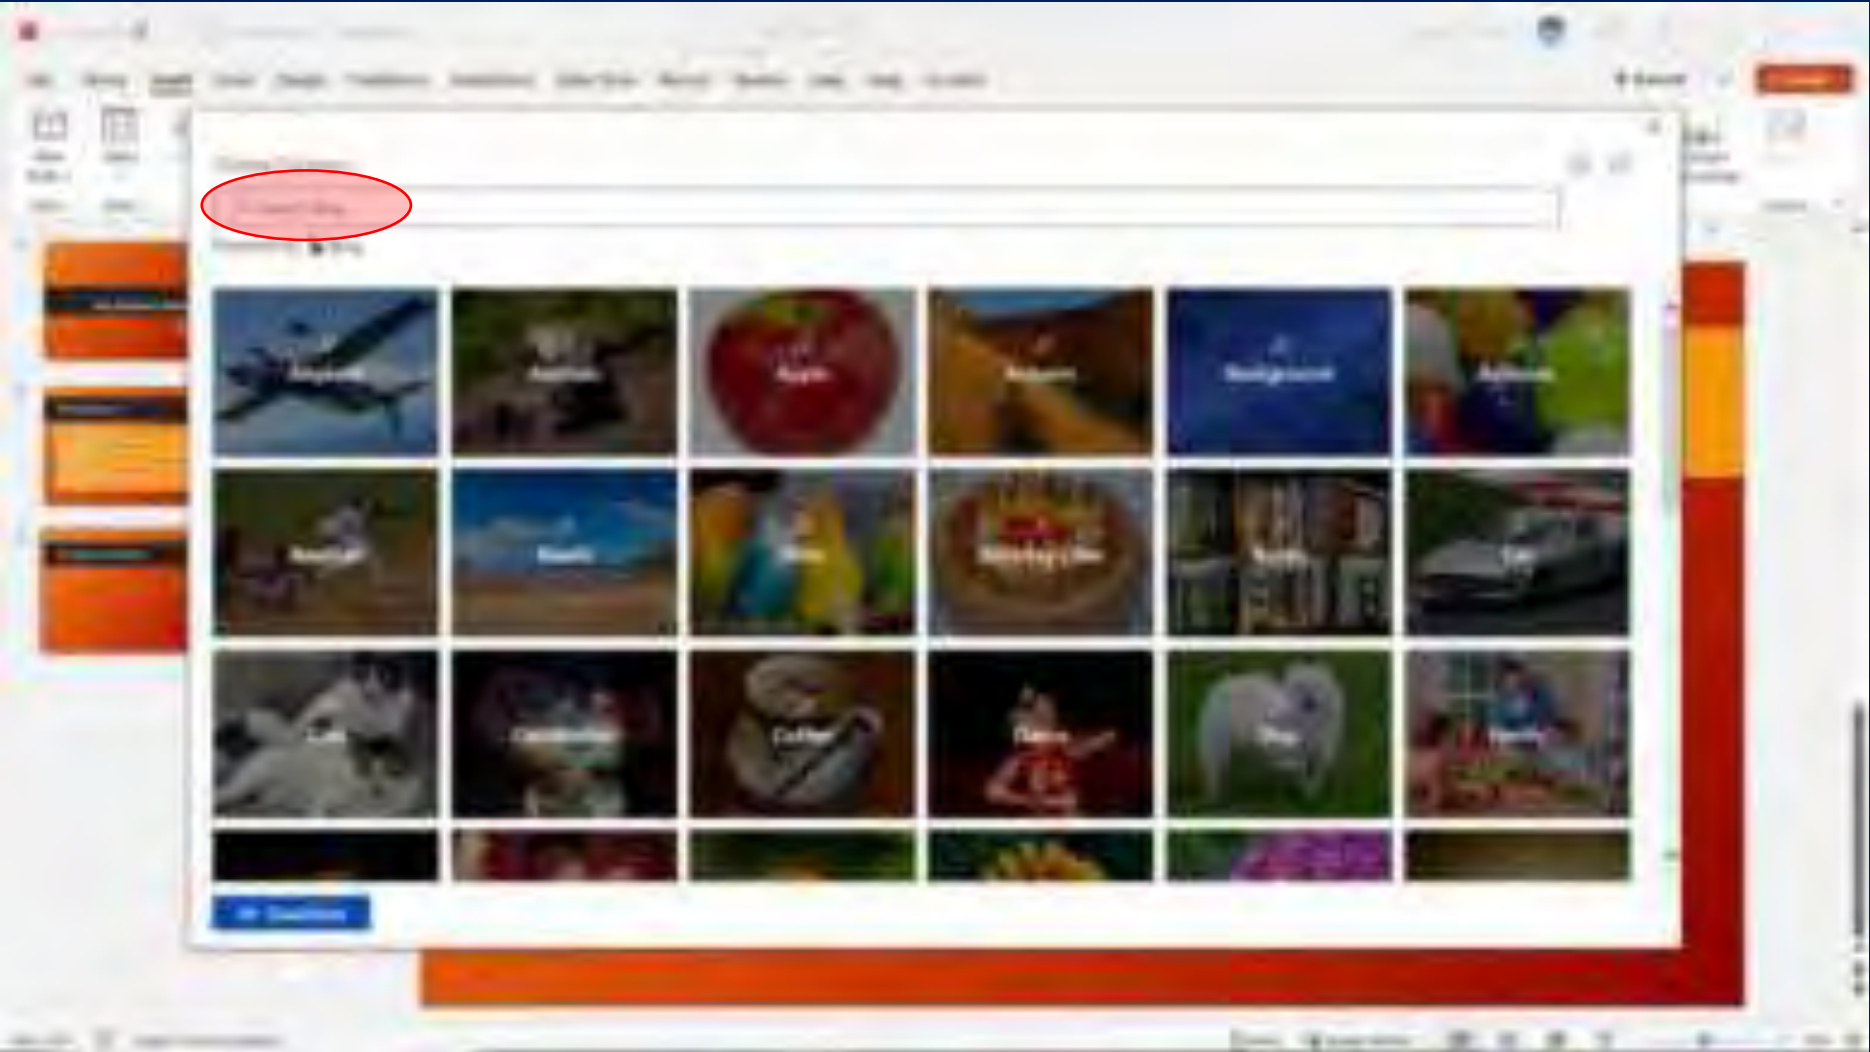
File Home Insert Draw Design Transitions Animations Slide Show Record Review View Help

Online Pictures

Search Bing

Airplane
Animals
Apple
Autumn
Background
Balloons
Baseball
Beach
Birds
Birthday Cake
Books
Car
Cats
Candles
Coffee
Dance
Dog
Family

Insert